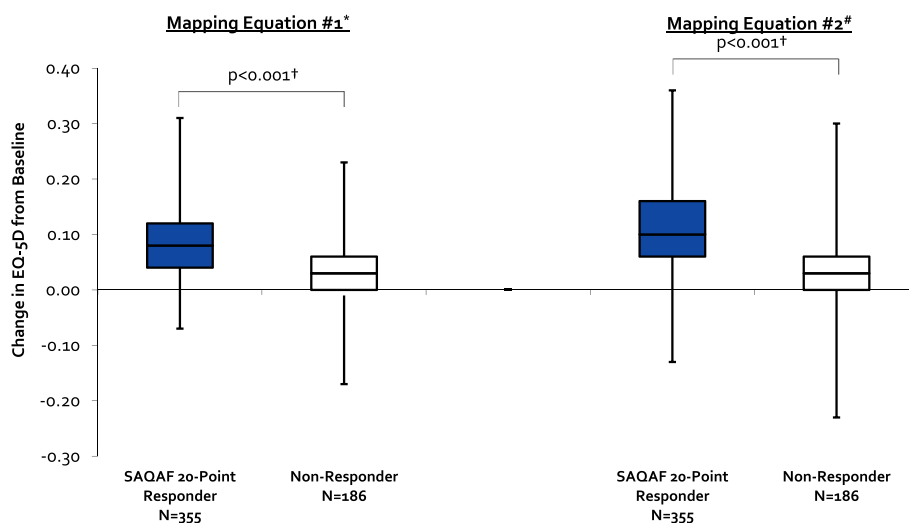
Mapping Equation #1*

Mapping Equation #2#

p<0.001†

p<0.001†

Change in EQ-5D from Baseline

0.40
0.30
0.20
0.10
0.00
-0.10
-0.20
-0.30

SAQAF 20-Point Responder N=355

Non-Responder N=186

SAQAF 20-Point Responder N=355

Non-Responder N=186